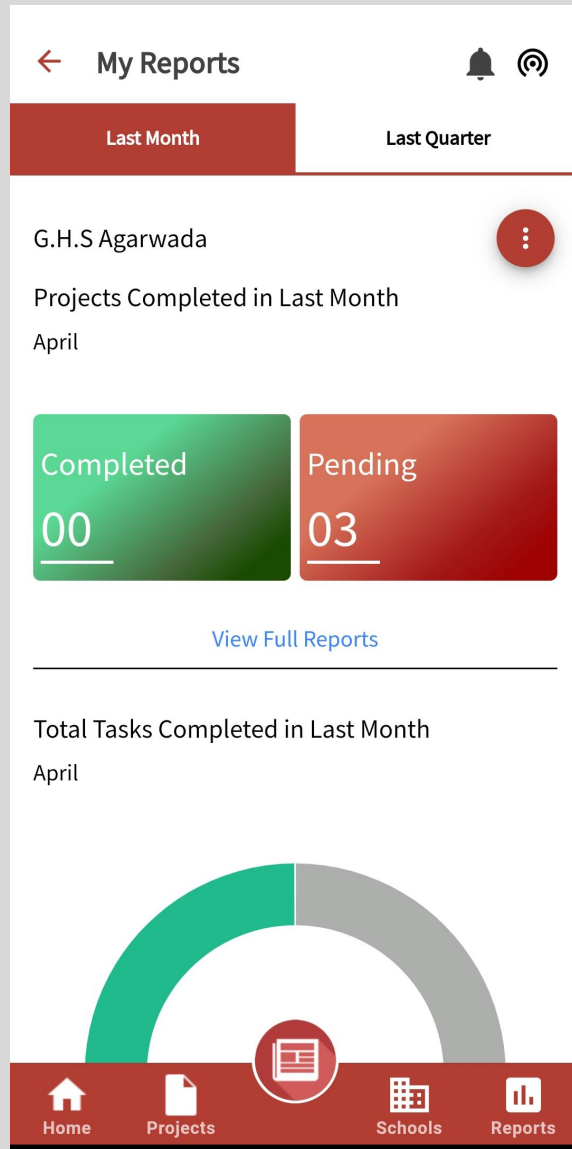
My Reports

Last Month

Last Quarter

G.H.S Agarwada

Projects Completed in Last Month

April

Completed

00

Pending

03

View Full Reports

Total Tasks Completed in Last Month

April

Home

Projects

Schools

Reports